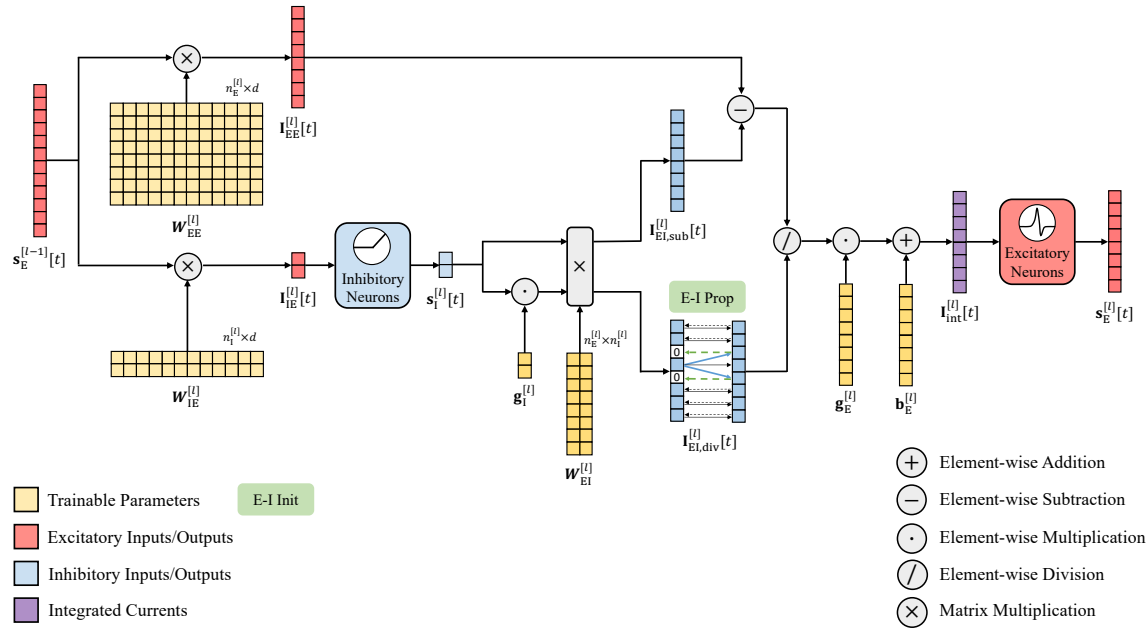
$n_E^{[l]} \times d$

$\mathbf{I}_{EE}^{[l]}[t]$

$\mathbf{s}_E^{[l-1]}[t]$

$\boldsymbol{W}_{EE}^{[l]}$

$\mathbf{I}_{IE}^{[l]}[t]$

Inhibitory Neurons

$\mathbf{s}_I^{[l]}[t]$

$n_I^{[l]} \times d$

$\boldsymbol{W}_{IE}^{[l]}$

$\mathbf{g}_I^{[l]}$

$n_E^{[l]} \times n_I^{[l]}$

$\boldsymbol{W}_{EI}^{[l]}$

$\mathbf{I}_{EI,sub}^{[l]}[t]$

E-I Prop

0

0

$\mathbf{I}_{EI,div}^{[l]}[t]$

$\mathbf{g}_E^{[l]}$

$\mathbf{b}_E^{[l]}$

$\mathbf{I}_{int}^{[l]}[t]$

Excitatory Neurons

$\mathbf{s}_E^{[l]}[t]$

Trainable Parameters

E-I Init

Excitatory Inputs/Outputs

Inhibitory Inputs/Outputs

Integrated Currents

Element-wise Addition

Element-wise Subtraction

Element-wise Multiplication

Element-wise Division

Matrix Multiplication